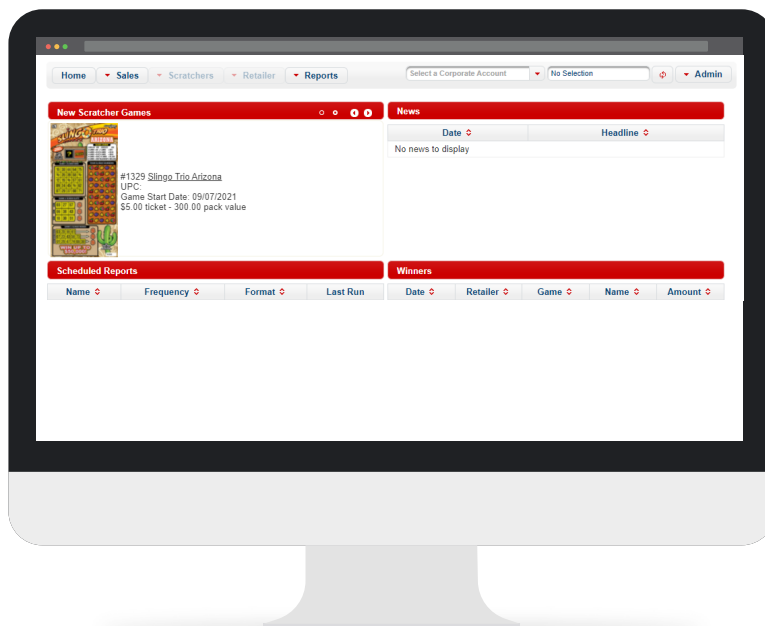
Home | Sales | Scratchers | Retailer | Reports | Select a Corporate Account | No Selection | Admin

New Scratcher Games

#1329 Slingo Trio Arizona
UPC:
Game Start Date: 09/07/2021
$5.00 ticket - 300.00 pack value

News

| Date | Headline |
|---|---|
| No news to display | |

Scheduled Reports

| Name | Frequency | Format | Last Run |
|---|---|---|---|

Winners

| Date | Retailer | Game | Name | Amount |
|---|---|---|---|---|